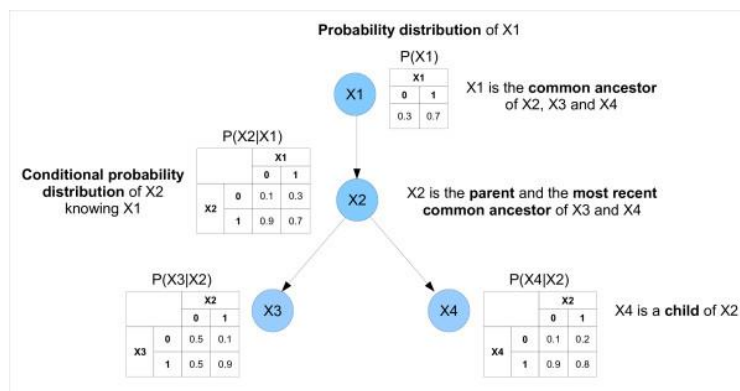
**Probability distribution** of X1

P(X1)

| X1 | |
|---|---|
| 0 | 1 |
| 0.3 | 0.7 |

X1

X1 is the **common ancestor** of X2, X3 and X4

**Conditional probability distribution** of X2 knowing X1

P(X2|X1)

| | | X1 | |
|---|---|---|---|
| | | 0 | 1 |
| X2 | 0 | 0.1 | 0.3 |
| | 1 | 0.9 | 0.7 |

X2

X2 is the **parent** and the **most recent common ancestor** of X3 and X4

P(X3|X2)

| | | X2 | |
|---|---|---|---|
| | | 0 | 1 |
| X3 | 0 | 0.5 | 0.1 |
| | 1 | 0.5 | 0.9 |

X3

X4

P(X4|X2)

| | | X2 | |
|---|---|---|---|
| | | 0 | 1 |
| X4 | 0 | 0.1 | 0.2 |
| | 1 | 0.9 | 0.8 |

X4 is a **child** of X2